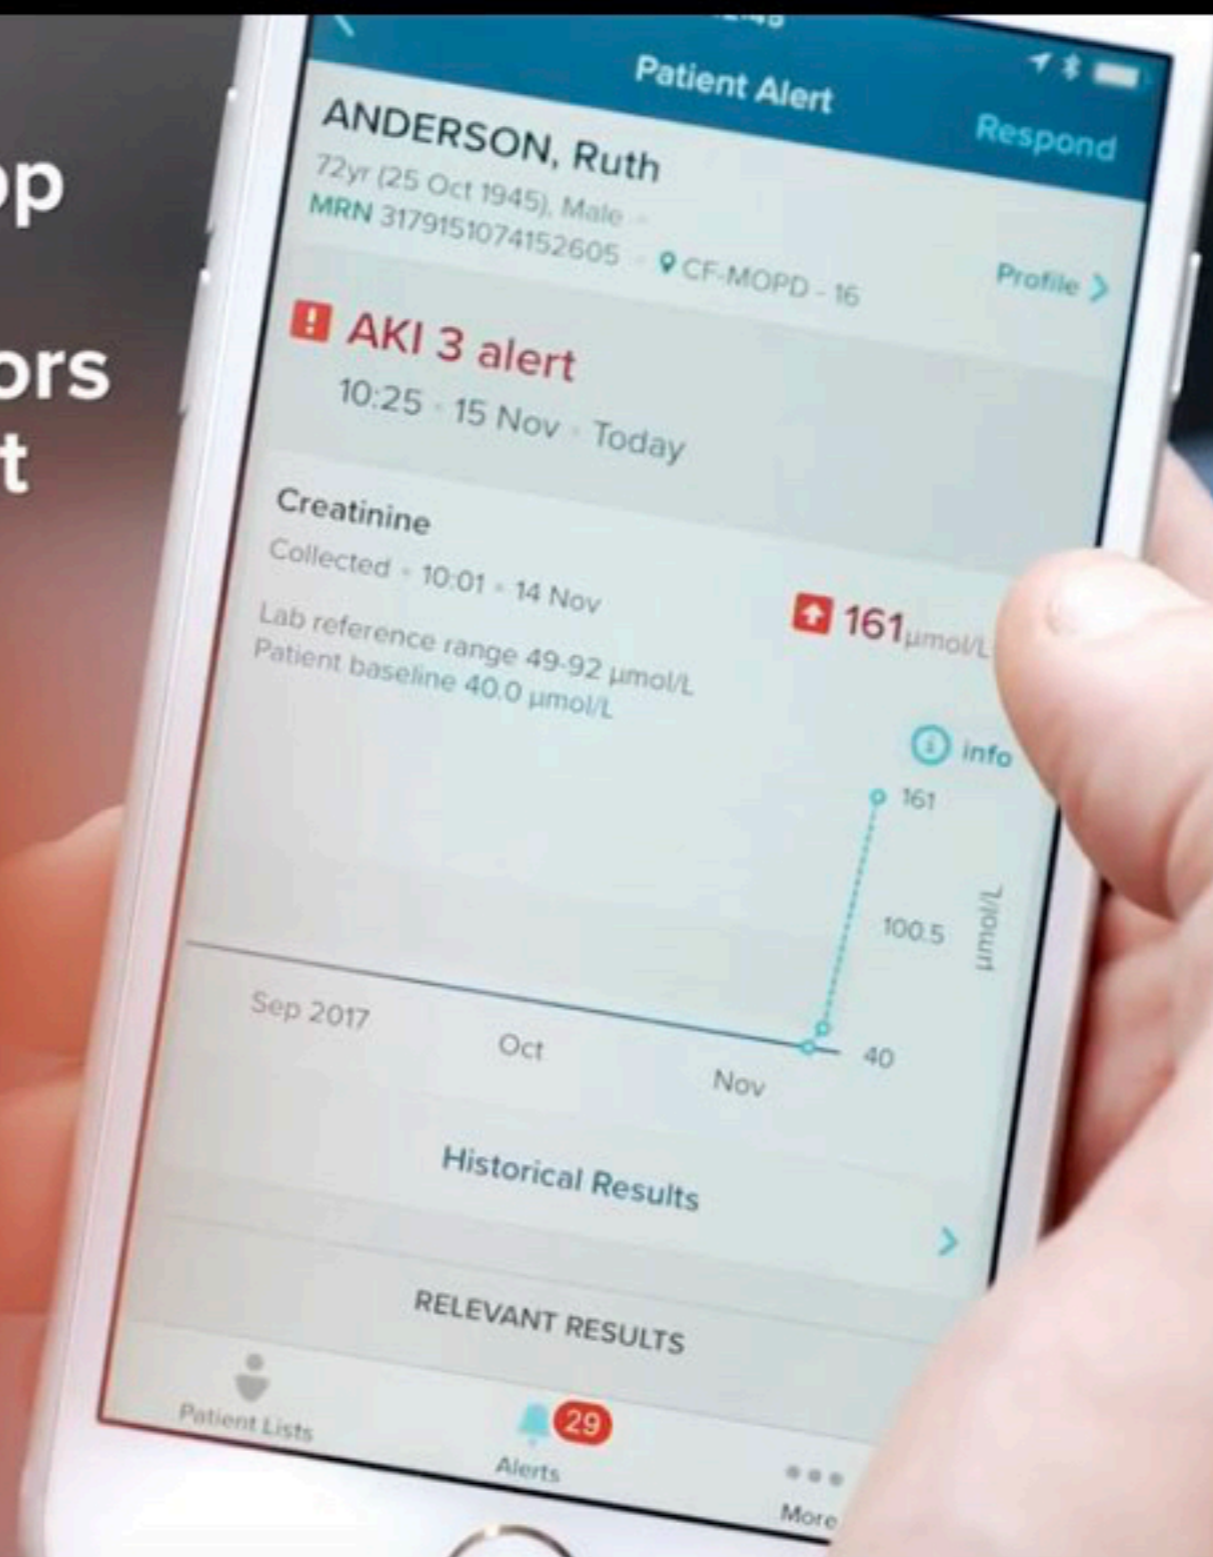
p

ors
t

Patient Alert
Respond

ANDERSON, Ruth
72yr (25 Oct 1945), Male
MRN 3179151074152605 CF-MOPD - 16
Profile

AKI 3 alert
10:25 · 15 Nov · Today

Creatinine
Collected · 10:01 · 14 Nov
Lab reference range 49-92 µmol/L
Patient baseline 40.0 µmol/L
161µmol/L

info
161
100.5
40
µmol/L
Sep 2017
Oct
Nov

Historical Results

RELEVANT RESULTS

Patient Lists
29
Alerts
More